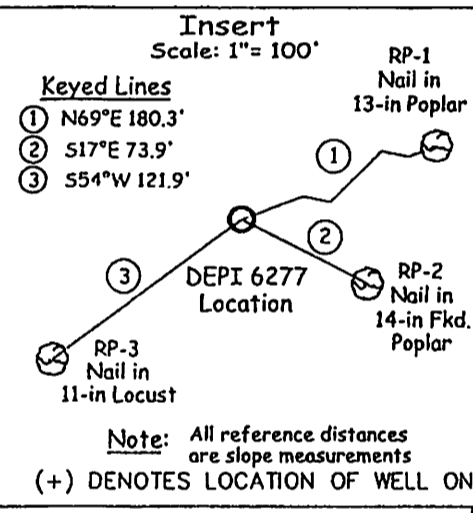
Insert
Scale: 1"= 100'

Keyed Lines
① N69°E 180.3'
② S17°E 73.9'
③ S54°W 121.9'

RP-1
Nail in
13-in Poplar

①

②

③

DEPI 6277
Location

RP-2
Nail in
14-in Fkd.
Poplar

RP-3
Nail in
11-in Locust

Note: All reference distances are slope measurements

(+) DENOTES LOCATION OF WELL ON